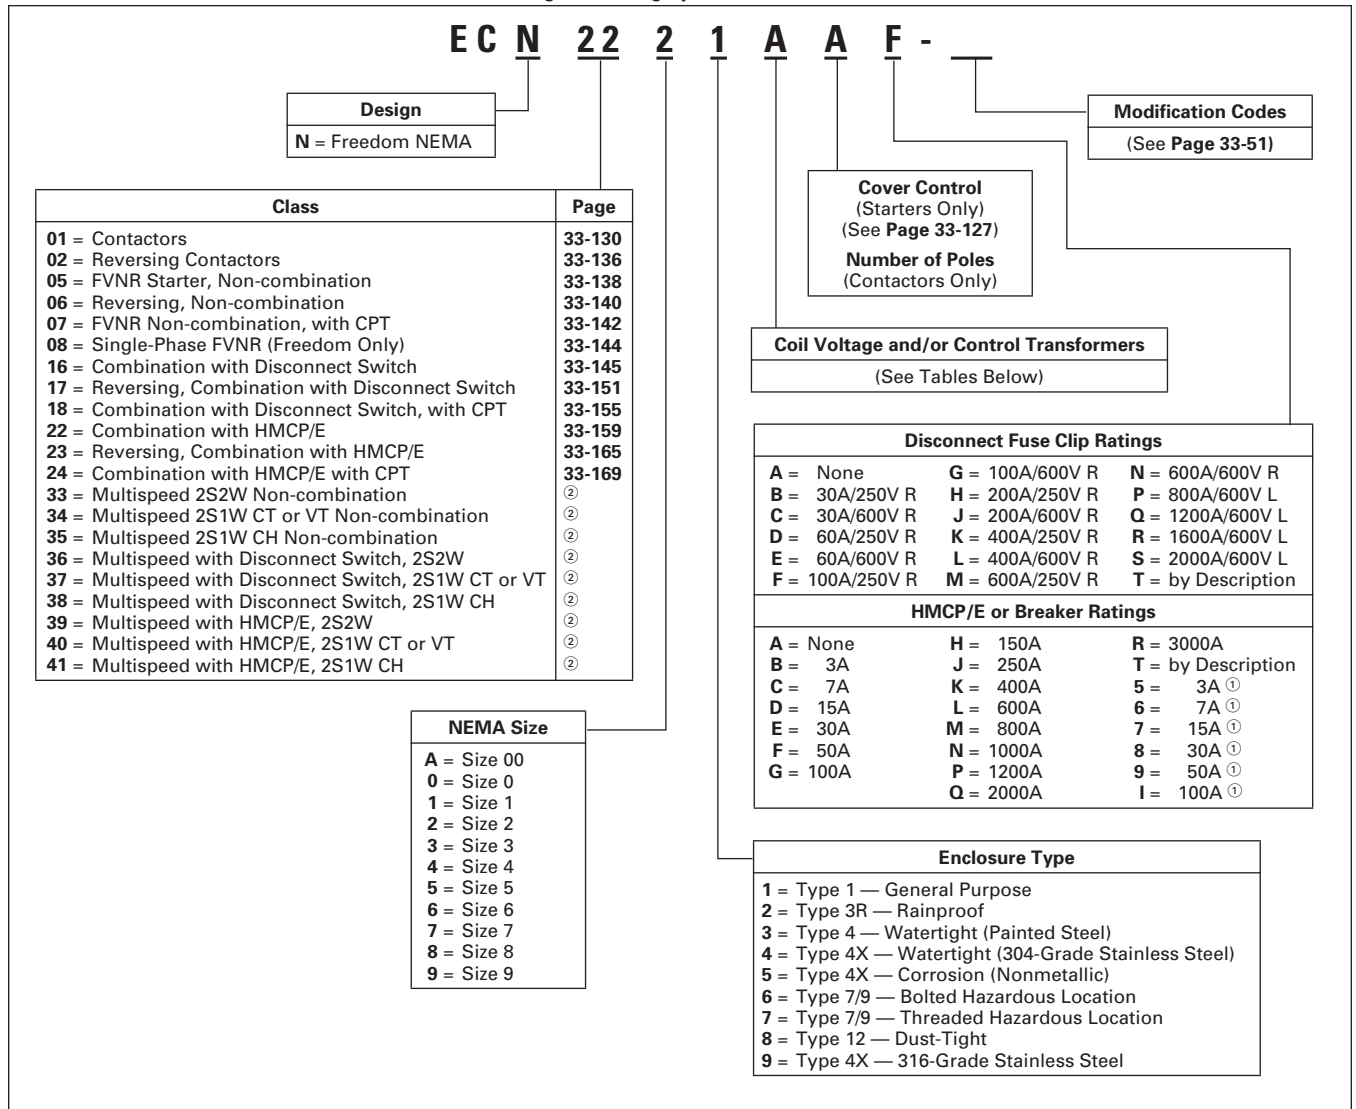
E C N 22 2 1 A A F - __

**Design**
**N** = Freedom NEMA

**Modification Codes**
(See **Page 33-51)**

| Class | Page |
|---|---|
| **01** = Contactors | **33-130** |
| **02** = Reversing Contactors | **33-136** |
| **05** = FVNR Starter, Non-combination | **33-138** |
| **06** = Reversing, Non-combination | **33-140** |
| **07** = FVNR Non-combination, with CPT | **33-142** |
| **08** = Single-Phase FVNR (Freedom Only) | **33-144** |
| **16** = Combination with Disconnect Switch | **33-145** |
| **17** = Reversing, Combination with Disconnect Switch | **33-151** |
| **18** = Combination with Disconnect Switch, with CPT | **33-155** |
| **22** = Combination with HMCP/E | **33-159** |
| **23** = Reversing, Combination with HMCP/E | **33-165** |
| **24** = Combination with HMCP/E with CPT | **33-169** |
| **33** = Multispeed 2S2W Non-combination | ② |
| **34** = Multispeed 2S1W CT or VT Non-combination | ② |
| **35** = Multispeed 2S1W CH Non-combination | ② |
| **36** = Multispeed with Disconnect Switch, 2S2W | ② |
| **37** = Multispeed with Disconnect Switch, 2S1W CT or VT | ② |
| **38** = Multispeed with Disconnect Switch, 2S1W CH | ② |
| **39** = Multispeed with HMCP/E, 2S2W | ② |
| **40** = Multispeed with HMCP/E, 2S1W CT or VT | ② |
| **41** = Multispeed with HMCP/E, 2S1W CH | ② |

**Cover Control**
(Starters Only)
(See **Page 33-127**)
**Number of Poles**
(Contactors Only)

**Coil Voltage and/or Control Transformers**
(See Tables Below)

**Disconnect Fuse Clip Ratings**

| | | |
|---|---|---|
| **A** = None | **G** = 100A/600V R | **N** = 600A/600V R |
| **B** = 30A/250V R | **H** = 200A/250V R | **P** = 800A/600V L |
| **C** = 30A/600V R | **J** = 200A/600V R | **Q** = 1200A/600V L |
| **D** = 60A/250V R | **K** = 400A/250V R | **R** = 1600A/600V L |
| **E** = 60A/600V R | **L** = 400A/600V R | **S** = 2000A/600V L |
| **F** = 100A/250V R | **M** = 600A/250V R | **T** = by Description |

**HMCP/E or Breaker Ratings**

| | | |
|---|---|---|
| **A** = None | **H** = 150A | **R** = 3000A |
| **B** = 3A | **J** = 250A | **T** = by Description |
| **C** = 7A | **K** = 400A | **5** = 3A ① |
| **D** = 15A | **L** = 600A | **6** = 7A ① |
| **E** = 30A | **M** = 800A | **7** = 15A ① |
| **F** = 50A | **N** = 1000A | **8** = 30A ① |
| **G** = 100A | **P** = 1200A | **9** = 50A ① |
| | **Q** = 2000A | **I** = 100A ① |

**NEMA Size**
**A** = Size 00
**0** = Size 0
**1** = Size 1
**2** = Size 2
**3** = Size 3
**4** = Size 4
**5** = Size 5
**6** = Size 6
**7** = Size 7
**8** = Size 8
**9** = Size 9

**Enclosure Type**
**1** = Type 1 — General Purpose
**2** = Type 3R — Rainproof
**3** = Type 4 — Watertight (Painted Steel)
**4** = Type 4X — Watertight (304-Grade Stainless Steel)
**5** = Type 4X — Corrosion (Nonmetallic)
**6** = Type 7/9 — Bolted Hazardous Location
**7** = Type 7/9 — Threaded Hazardous Location
**8** = Type 12 — Dust-Tight
**9** = Type 4X — 316-Grade Stainless Steel